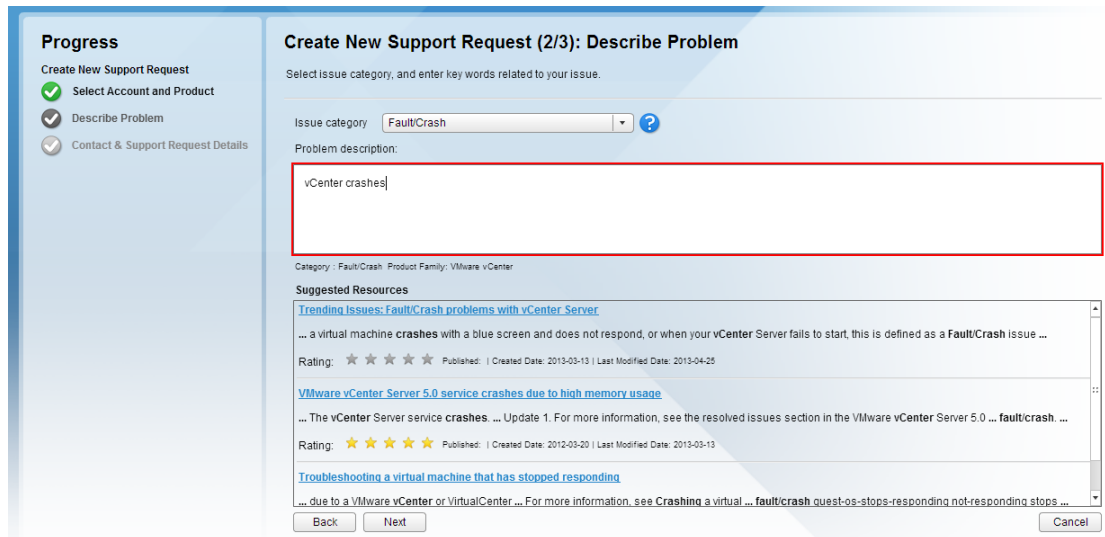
Progress

Create New Support Request

Select Account and Product

Describe Problem

Contact & Support Request Details

Create New Support Request (2/3): Describe Problem

Select issue category, and enter key words related to your issue.

Issue category Fault/Crash

Problem description:

vCenter crashes

Category : Fault/Crash Product Family: VMware vCenter

Suggested Resources

Trending Issues: Fault/Crash problems with vCenter Server

... a virtual machine crashes with a blue screen and does not respond, or when your vCenter Server fails to start, this is defined as a Fault/Crash issue ...

Rating: Published: | Created Date: 2013-03-13 | Last Modified Date: 2013-04-25

VMware vCenter Server 5.0 service crashes due to high memory usage

... The vCenter Server service crashes. ... Update 1. For more information, see the resolved issues section in the VMware vCenter Server 5.0 ... fault/crash. ...

Rating: Published: | Created Date: 2012-03-20 | Last Modified Date: 2013-03-13

Troubleshooting a virtual machine that has stopped responding

... due to a VMware vCenter or VirtualCenter ... For more information, see Crashing a virtual ... fault/crash guest-os-stops-responding not-responding stops ...

Back Next Cancel